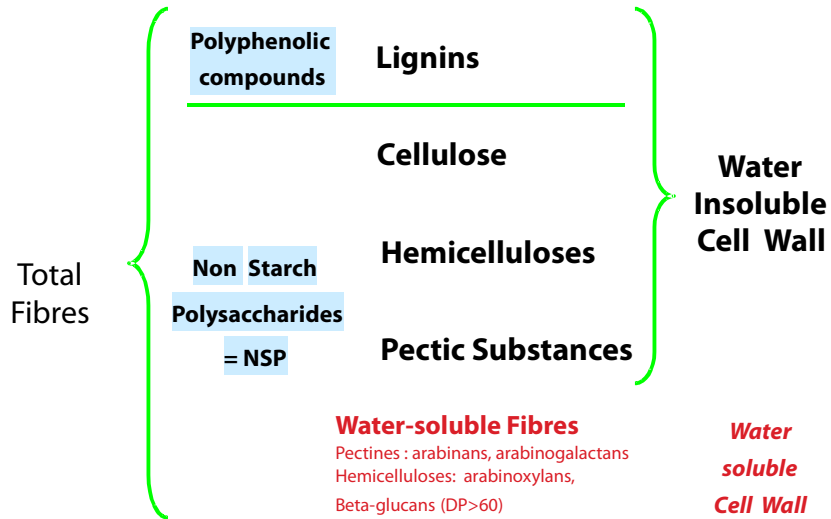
Total Fibres

Polyphenolic compounds

Lignins

Cellulose

Non Starch Polysaccharides = NSP

Hemicelluloses

Pectic Substances

Water Insoluble Cell Wall

Water-soluble Fibres
Pectines : arabinans, arabinogalactans
Hemicelluloses: arabinoxylans,
Beta-glucans (DP>60)

Water soluble Cell Wall